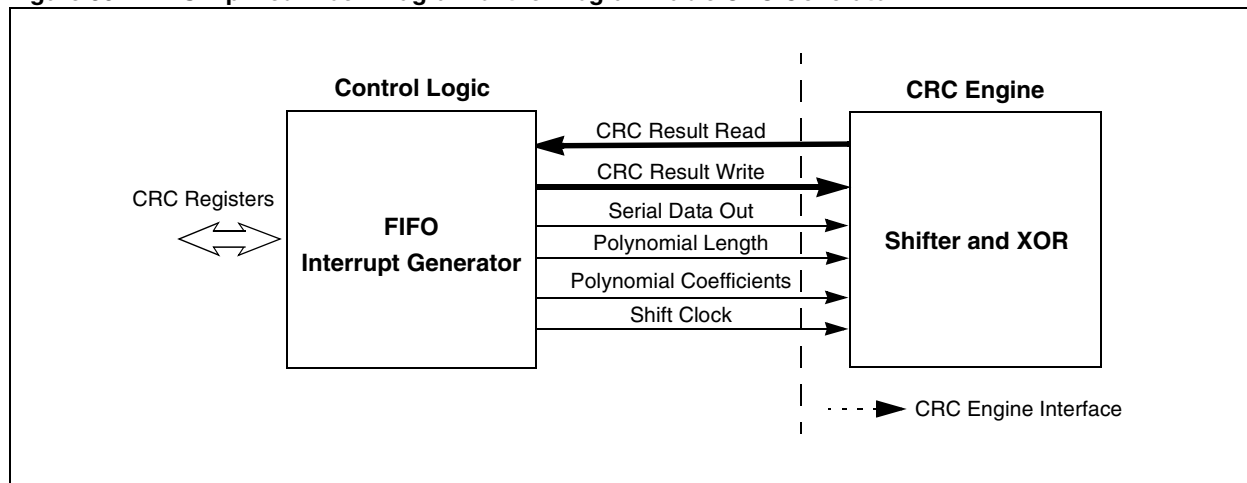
Control Logic

CRC Engine

CRC Result Read

CRC Result Write

CRC Registers

FIFO
Interrupt Generator

Serial Data Out

Polynomial Length

Polynomial Coefficients

Shift Clock

Shifter and XOR

CRC Engine Interface